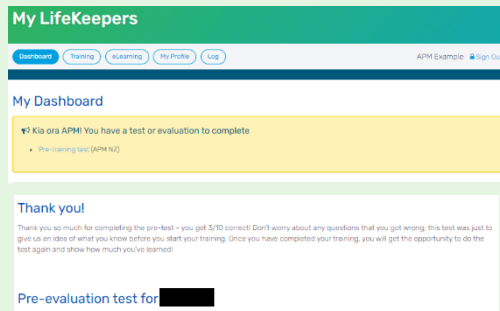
My LifeKeepers

Dashboard Training eLearning My Profile Log

APM Example Sign Ou

My Dashboard

Kia ora APM! You have a test or evaluation to complete

Pre-training test (APM NZ)

Thank you!

Thank you so much for completing the pre-test - you got 3/10 correct! Don't worry about any questions that you got wrong; this test was just to give us an idea of what you know before you start your training. Once you have completed your training, you will get the opportunity to do the test again and show how much you've learned!

Pre-evaluation test for